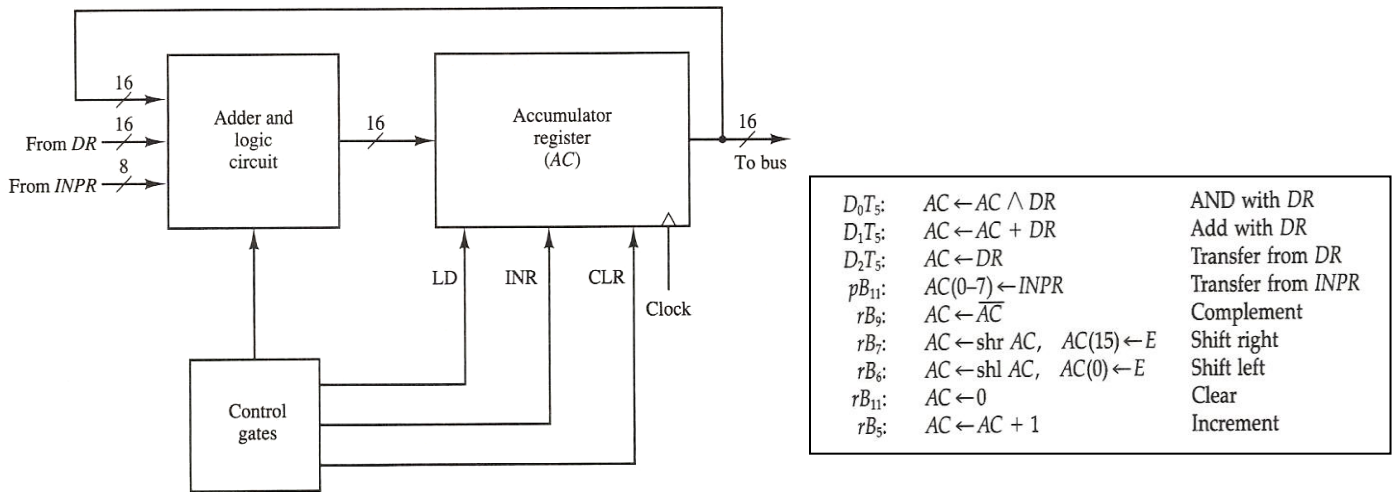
16

16

From $DR$

8

From $INPR$

Adder and logic circuit

16

Accumulator register ($AC$)

16

To bus

LD

INR

CLR

Clock

Control gates

| | | |
|---|---|---|
| $D_0T_5$: | $AC \leftarrow AC \wedge DR$ | AND with $DR$ |
| $D_1T_5$: | $AC \leftarrow AC + DR$ | Add with $DR$ |
| $D_2T_5$: | $AC \leftarrow DR$ | Transfer from $DR$ |
| $pB_{11}$: | $AC(0\text{–}7) \leftarrow INPR$ | Transfer from $INPR$ |
| $rB_9$: | $AC \leftarrow \overline{AC}$ | Complement |
| $rB_7$: | $AC \leftarrow \text{shr } AC, \quad AC(15) \leftarrow E$ | Shift right |
| $rB_6$: | $AC \leftarrow \text{shl } AC, \quad AC(0) \leftarrow E$ | Shift left |
| $rB_{11}$: | $AC \leftarrow 0$ | Clear |
| $rB_5$: | $AC \leftarrow AC + 1$ | Increment |